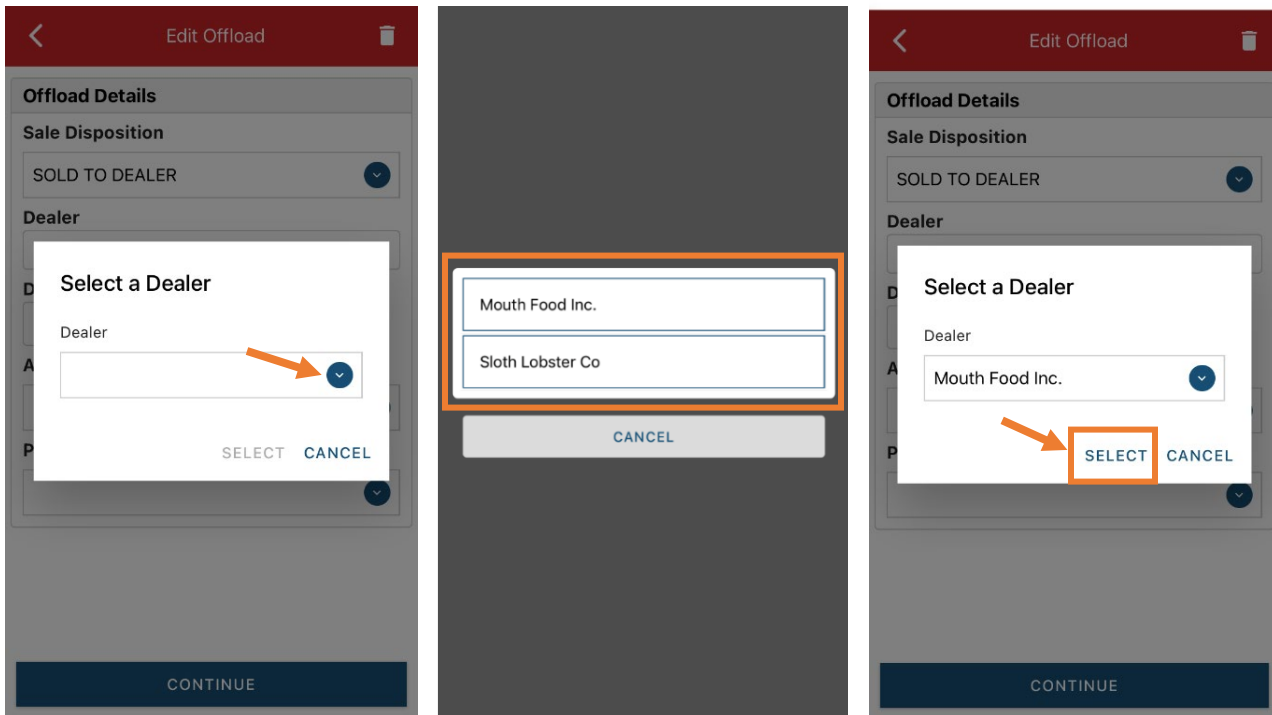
Edit Offload

Offload Details

Sale Disposition

SOLD TO DEALER

Dealer

D

A

P

Select a Dealer

Dealer

SELECT CANCEL

CONTINUE

Mouth Food Inc.

Sloth Lobster Co

CANCEL

Edit Offload

Offload Details

Sale Disposition

SOLD TO DEALER

Dealer

D

A

P

Select a Dealer

Dealer

Mouth Food Inc.

SELECT CANCEL

CONTINUE